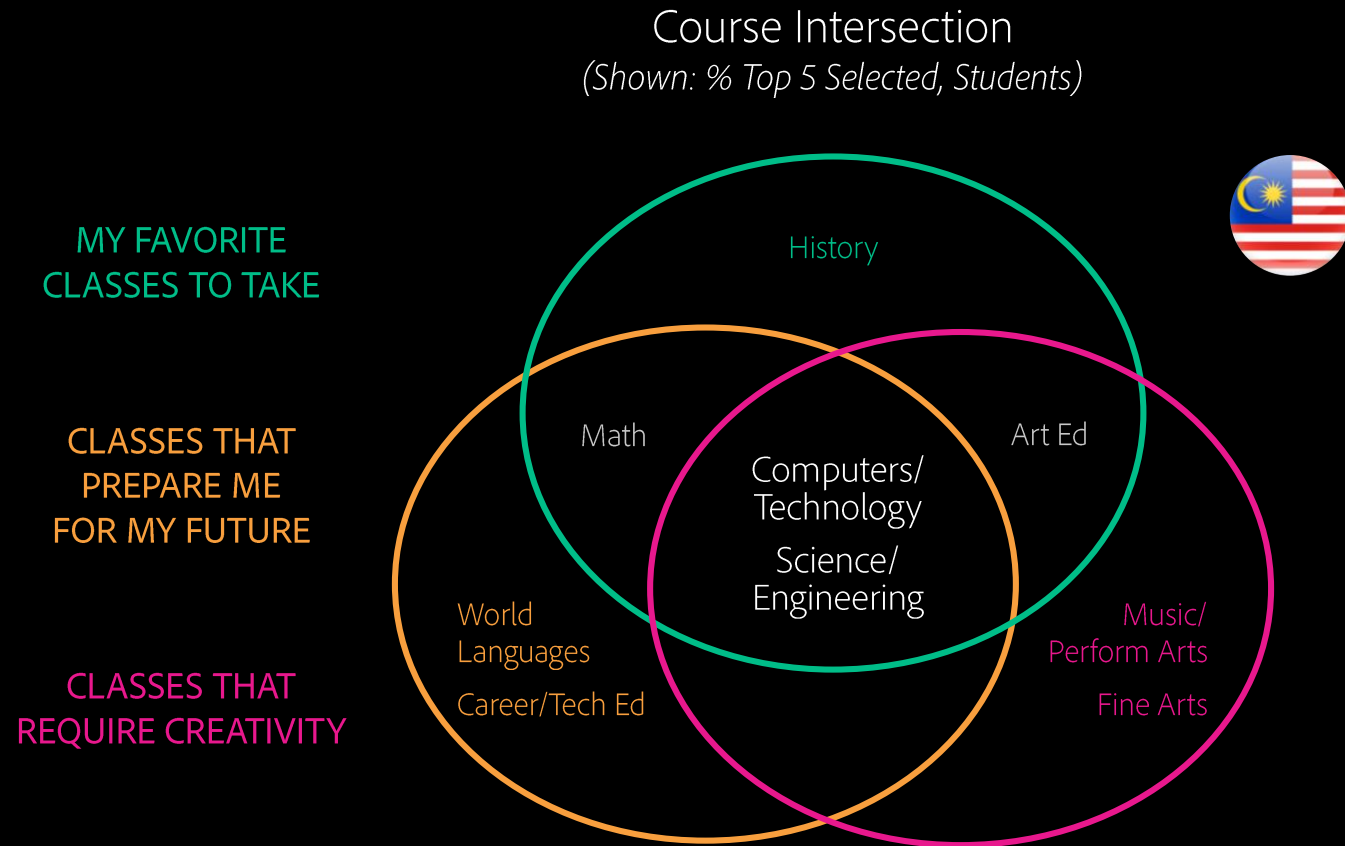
Course Intersection
(Shown: % Top 5 Selected, Students)

MY FAVORITE CLASSES TO TAKE

CLASSES THAT PREPARE ME FOR MY FUTURE

CLASSES THAT REQUIRE CREATIVITY

History

Math

Art Ed

Computers/ Technology

Science/ Engineering

World Languages

Career/Tech Ed

Music/ Perform Arts

Fine Arts